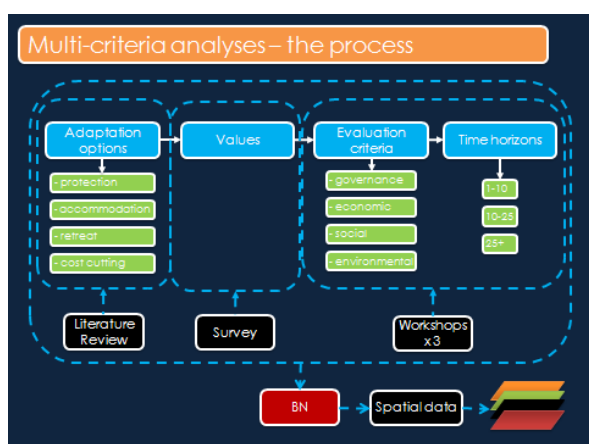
Multi-criteria analyses – the process

Adaptation options

- protection

- accommodation

- retreat

- cost cutting

Values

Evaluation criteria

- governance

- economic

- social

- environmental

Time horizons

1-10

10-25

25+

Literature Review

Survey

Workshops x3

BN

Spatial data